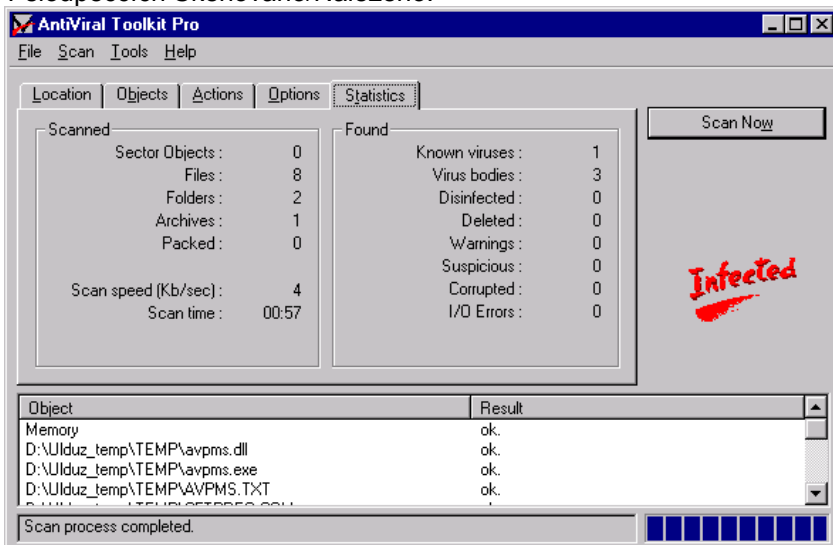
AntiViral Toolkit Pro

File Scan Tools Help

Location | Objects | Actions | Options | Statistics

Scan Now

Scanned

| | |
|---|---|
| Sector Objects : | 0 |
| Files : | 8 |
| Folders : | 2 |
| Archives : | 1 |
| Packed : | 0 |
| Scan speed (Kb/sec) : | 4 |
| Scan time : | 00:57 |

Found

| | |
|---|---|
| Known viruses : | 1 |
| Virus bodies : | 3 |
| Disinfected : | 0 |
| Deleted : | 0 |
| Warnings : | 0 |
| Suspicious : | 0 |
| Corrupted : | 0 |
| I/O Errors : | 0 |

Infected

| Object | Result |
|---|---|
| Memory | ok. |
| D:\Ulduz_temp\TEMP\avpms.dll | ok. |
| D:\Ulduz_temp\TEMP\avpms.exe | ok. |
| D:\Ulduz_temp\TEMP\AVPMS.TXT | ok. |
| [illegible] | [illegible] |

Scan process completed.